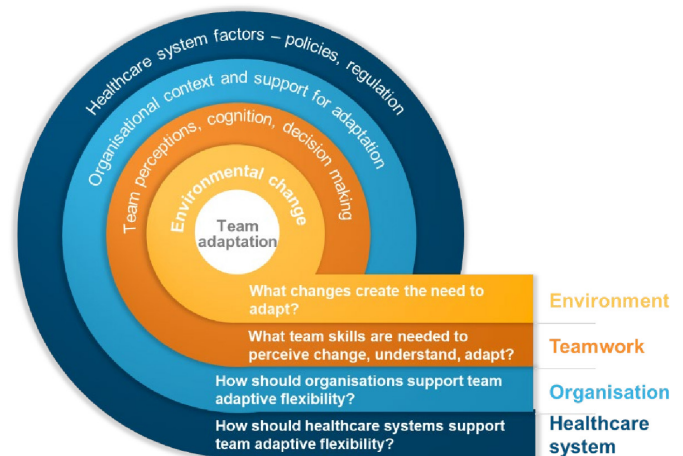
Healthcare system factors – policies, regulation

Organisational context and support for adaptation

Team perceptions, cognition, decision making

Environmental change

Team adaptation

What changes create the need to adapt?

Environment

What team skills are needed to perceive change, understand, adapt?

Teamwork

How should organisations support team adaptive flexibility?

Organisation

How should healthcare systems support team adaptive flexibility?

Healthcare system